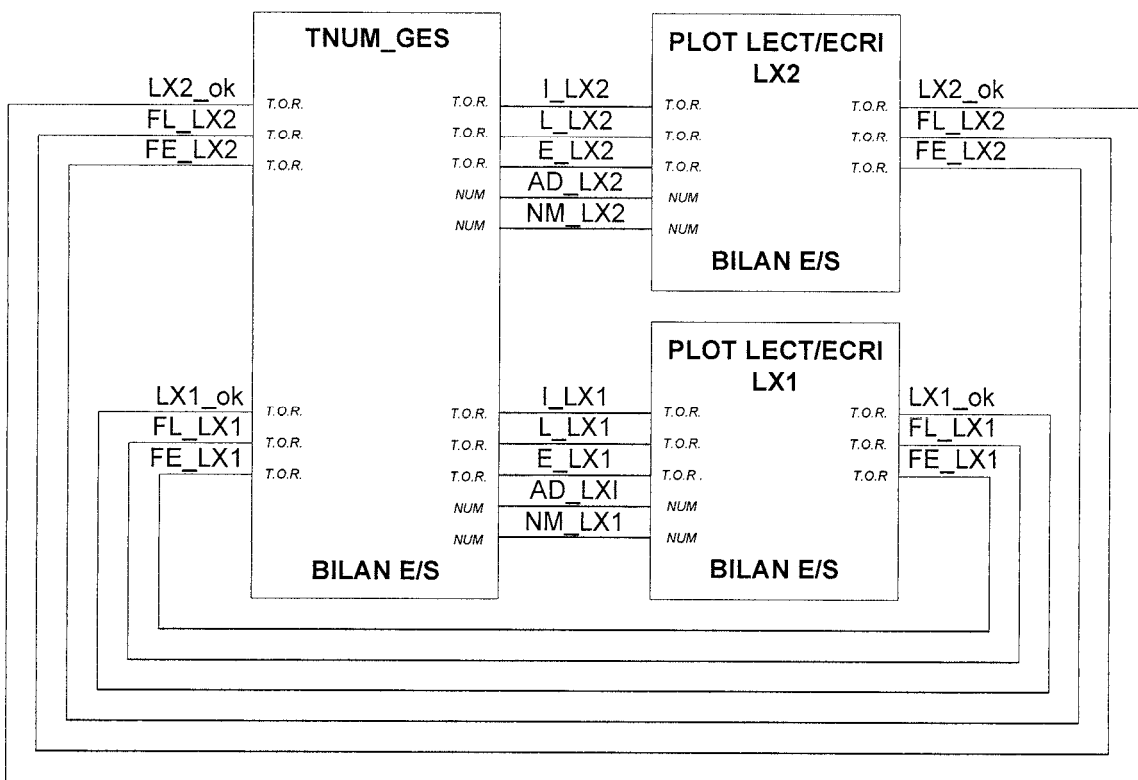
TNUM_GES

LX2_ok T.O.R.
FL_LX2 T.O.R.
FE_LX2 T.O.R.

T.O.R. I_LX2
T.O.R. L_LX2
T.O.R. E_LX2
NUM AD_LX2
NUM NM_LX2

LX1_ok T.O.R.
FL_LX1 T.O.R.
FE_LX1 T.O.R.

T.O.R. I_LX1
T.O.R. L_LX1
T.O.R. E_LX1
NUM AD_LXI
NUM NM_LX1

BILAN E/S

PLOT LECT/ECRI
LX2

T.O.R.
T.O.R.
T.O.R.
NUM
NUM

T.O.R. LX2_ok
T.O.R. FL_LX2
T.O.R. FE_LX2

BILAN E/S

PLOT LECT/ECRI
LX1

T.O.R.
T.O.R.
T.O.R.
NUM
NUM

T.O.R. LX1_ok
T.O.R. FL_LX1
T.O.R FE_LX1

BILAN E/S